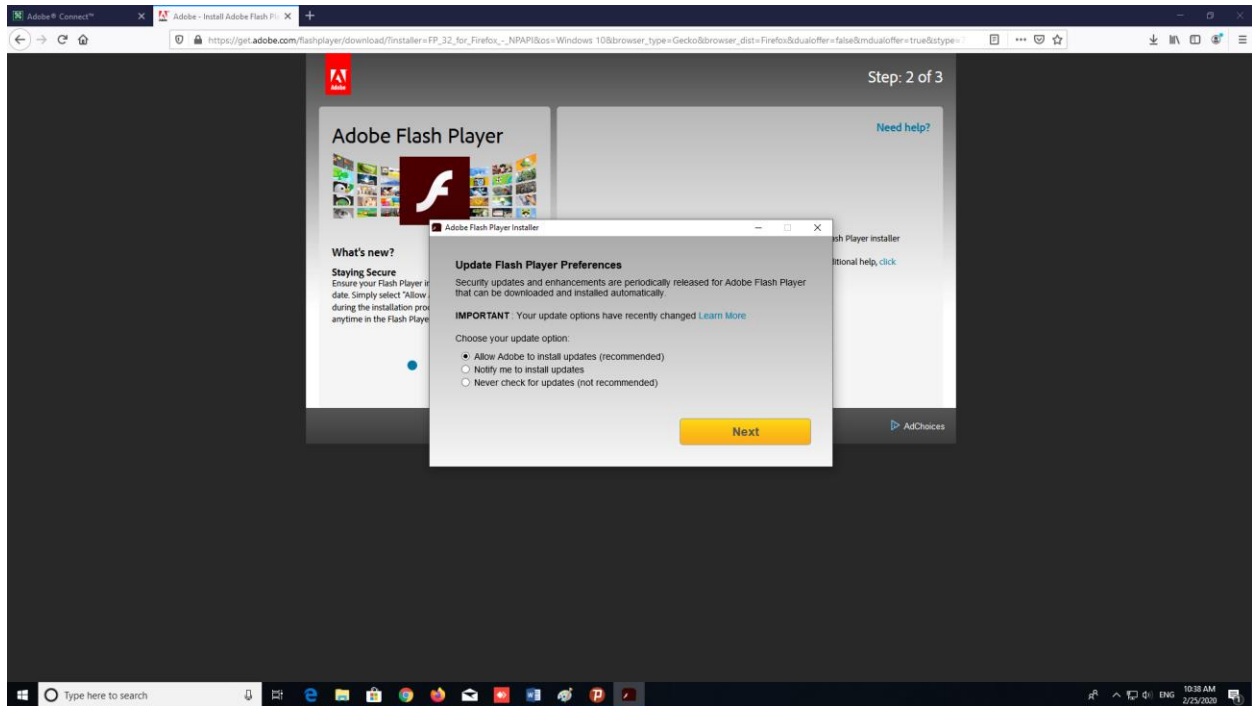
Adobe® Connect™
Adobe - Install Adobe Flash Pl
https://get.adobe.com/flashplayer/download/?installer=FP_32_for_Firefox_-_NPAPI&os=Windows 10&browser_type=Gecko&browser_dist=Firefox&dualoffer=false&mdualoffer=true&stype=

Adobe

Step: 2 of 3

Adobe Flash Player

Need help?

What's new?

Staying Secure
Ensure your Flash Player i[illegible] date. Simply select "Allow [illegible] during the installation pro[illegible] anytime in the Flash Playe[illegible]

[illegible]sh Player installer

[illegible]itional help, click

AdChoices

Adobe Flash Player Installer

Update Flash Player Preferences

Security updates and enhancements are periodically released for Adobe Flash Player that can be downloaded and installed automatically.

IMPORTANT : Your update options have recently changed Learn More

Choose your update option:

Allow Adobe to install updates (recommended)
Notify me to install updates
Never check for updates (not recommended)

Next

Type here to search

ENG 10:38 AM 2/25/2020